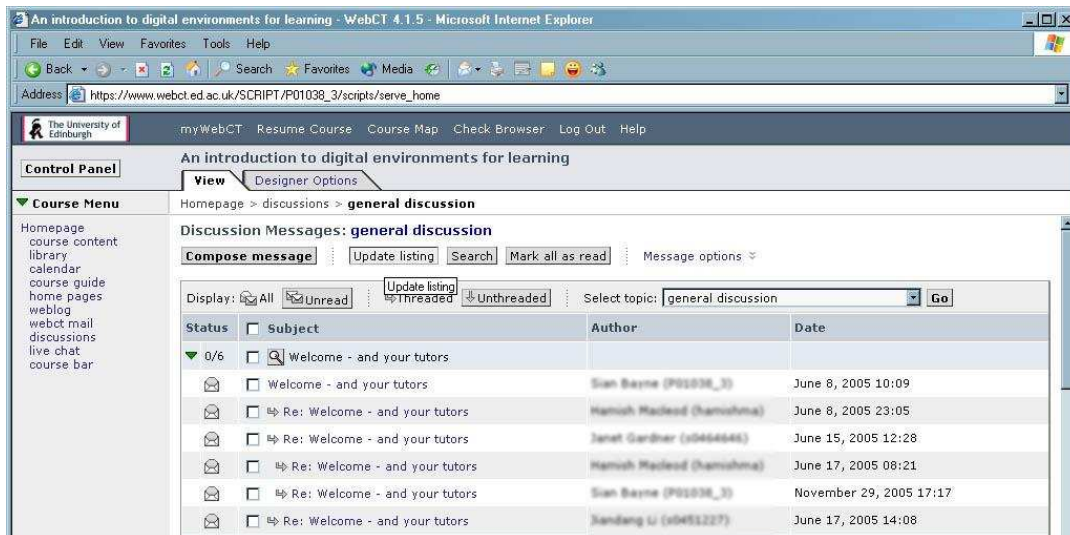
An introduction to digital environments for learning - WebCT 4.1.5 - Microsoft Internet Explorer

File Edit View Favorites Tools Help

Back Search Favorites Media

Address https://www.webct.ed.ac.uk/SCRIPT/P01038_3/scripts/serve_home

The University of Edinburgh

myWebCT Resume Course Course Map Check Browser Log Out Help

Control Panel

An introduction to digital environments for learning

View Designer Options

Course Menu

Homepage > discussions > general discussion

Homepage
course content
library
calendar
course guide
home pages
weblog
webct mail
discussions
live chat
course bar

Discussion Messages: general discussion

Compose message Update listing Search Mark all as read Message options

Update listing

Display: All Unread Threaded Unthreaded Select topic: general discussion Go

| Status | Subject | Author | Date |
|---|---|---|---|
| 0/6 | Welcome - and your tutors | | |
| | Welcome - and your tutors | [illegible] | June 8, 2005 10:09 |
| | Re: Welcome - and your tutors | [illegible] | June 8, 2005 23:05 |
| | Re: Welcome - and your tutors | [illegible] | June 15, 2005 12:28 |
| | Re: Welcome - and your tutors | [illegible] | June 17, 2005 08:21 |
| | Re: Welcome - and your tutors | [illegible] | November 29, 2005 17:17 |
| | Re: Welcome - and your tutors | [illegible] | June 17, 2005 14:08 |